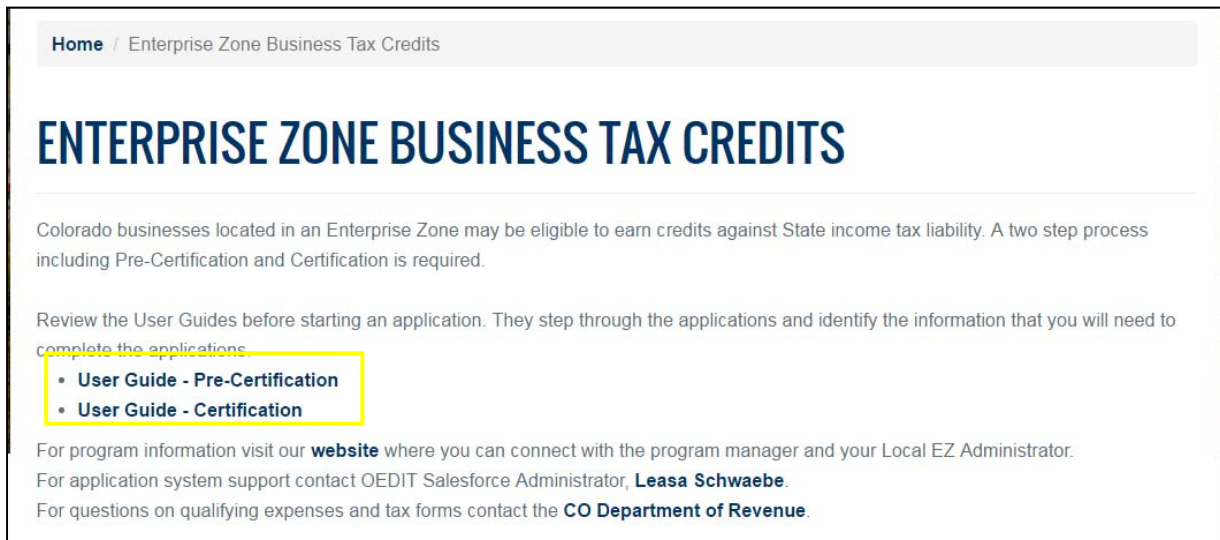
Home / Enterprise Zone Business Tax Credits

ENTERPRISE ZONE BUSINESS TAX CREDITS

Colorado businesses located in an Enterprise Zone may be eligible to earn credits against State income tax liability. A two step process including Pre-Certification and Certification is required.

Review the User Guides before starting an application. They step through the applications and identify the information that you will need to complete the applications.

- User Guide - Pre-Certification
- User Guide - Certification

For program information visit our website where you can connect with the program manager and your Local EZ Administrator.
For application system support contact OEDIT Salesforce Administrator, Leasa Schwaebe.
For questions on qualifying expenses and tax forms contact the CO Department of Revenue.